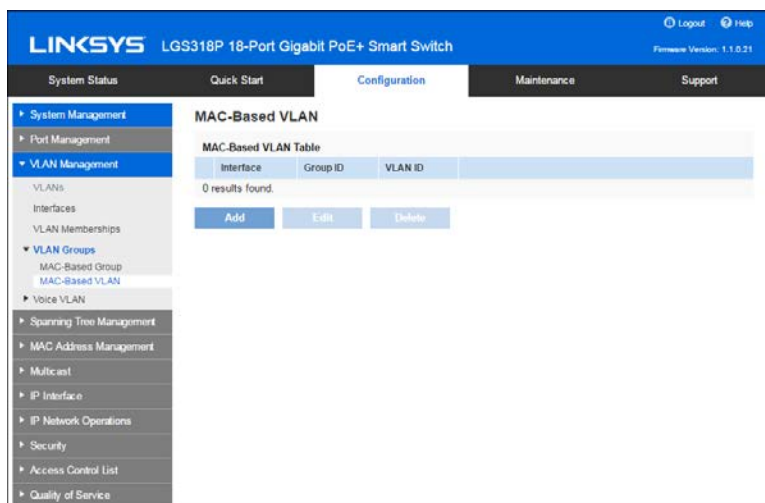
LINKSYS LGS318P 18-Port Gigabit PoE+ Smart Switch

Logout Help

Firmware Version: 1.1.0.21

System Status | Quick Start | Configuration | Maintenance | Support

▸ System Management
▸ Port Management
▾ VLAN Management
VLANs
Interfaces
VLAN Memberships
▾ VLAN Groups
MAC-Based Group
MAC-Based VLAN
▸ Voice VLAN
▸ Spanning Tree Management
▸ MAC Address Management
▸ Multicast
▸ IP Interface
▸ IP Network Operations
▸ Security
▸ Access Control List
▸ Quality of Service

MAC-Based VLAN

MAC-Based VLAN Table

| | Interface | Group ID | VLAN ID |
|---|---|---|---|
| 0 results found. | | | |

Add Edit Delete